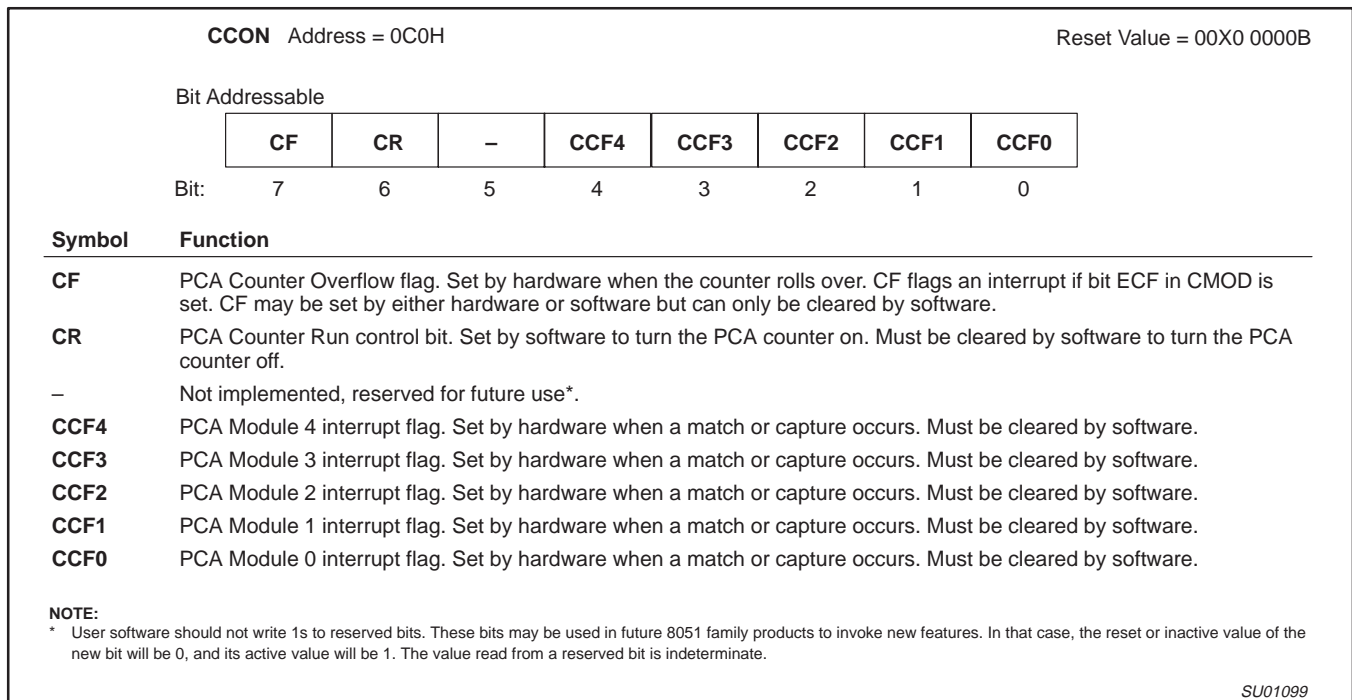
**CCON** Address = 0C0H

Reset Value = 00X0 0000B

Bit Addressable

| CF | CR | – | CCF4 | CCF3 | CCF2 | CCF1 | CCF0 |
|---|---|---|---|---|---|---|---|

Bit: 7 6 5 4 3 2 1 0

| Symbol | Function |
|---|---|
| CF | PCA Counter Overflow flag. Set by hardware when the counter rolls over. CF flags an interrupt if bit ECF in CMOD is set. CF may be set by either hardware or software but can only be cleared by software. |
| CR | PCA Counter Run control bit. Set by software to turn the PCA counter on. Must be cleared by software to turn the PCA counter off. |
| – | Not implemented, reserved for future use*. |
| CCF4 | PCA Module 4 interrupt flag. Set by hardware when a match or capture occurs. Must be cleared by software. |
| CCF3 | PCA Module 3 interrupt flag. Set by hardware when a match or capture occurs. Must be cleared by software. |
| CCF2 | PCA Module 2 interrupt flag. Set by hardware when a match or capture occurs. Must be cleared by software. |
| CCF1 | PCA Module 1 interrupt flag. Set by hardware when a match or capture occurs. Must be cleared by software. |
| CCF0 | PCA Module 0 interrupt flag. Set by hardware when a match or capture occurs. Must be cleared by software. |

NOTE:
* User software should not write 1s to reserved bits. These bits may be used in future 8051 family products to invoke new features. In that case, the reset or inactive value of the new bit will be 0, and its active value will be 1. The value read from a reserved bit is indeterminate.

SU01099